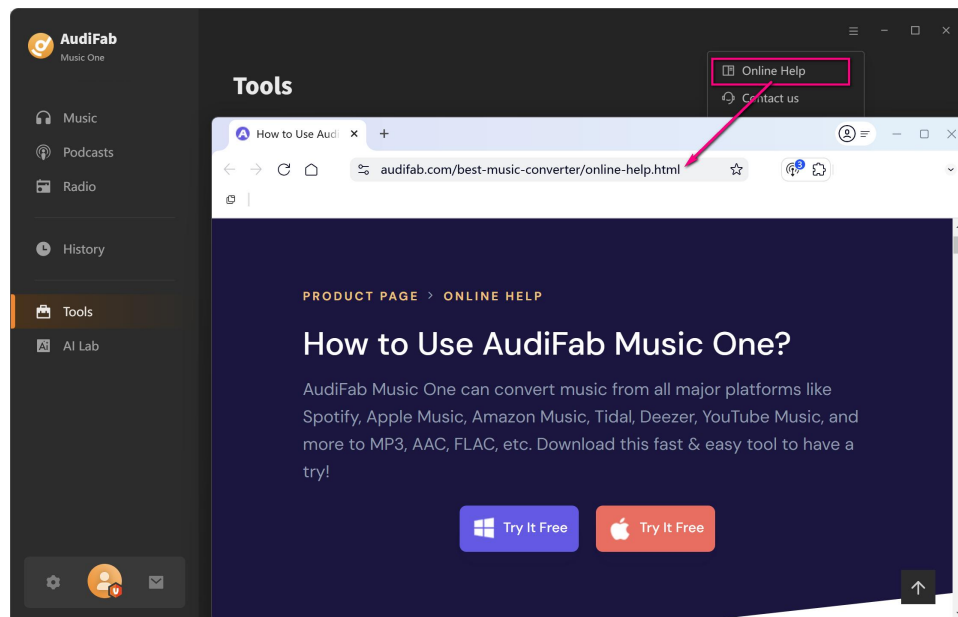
AudiFab
Music One

Music
Podcasts
Radio
History
Tools
AI Lab

Tools

Online Help
Contact us

How to Use Audi ×
+

audifab.com/best-music-converter/online-help.html

3

PRODUCT PAGE › ONLINE HELP

How to Use AudiFab Music One?

AudiFab Music One can convert music from all major platforms like Spotify, Apple Music, Amazon Music, Tidal, Deezer, YouTube Music, and more to MP3, AAC, FLAC, etc. Download this fast & easy tool to have a try!

Try It Free
Try It Free